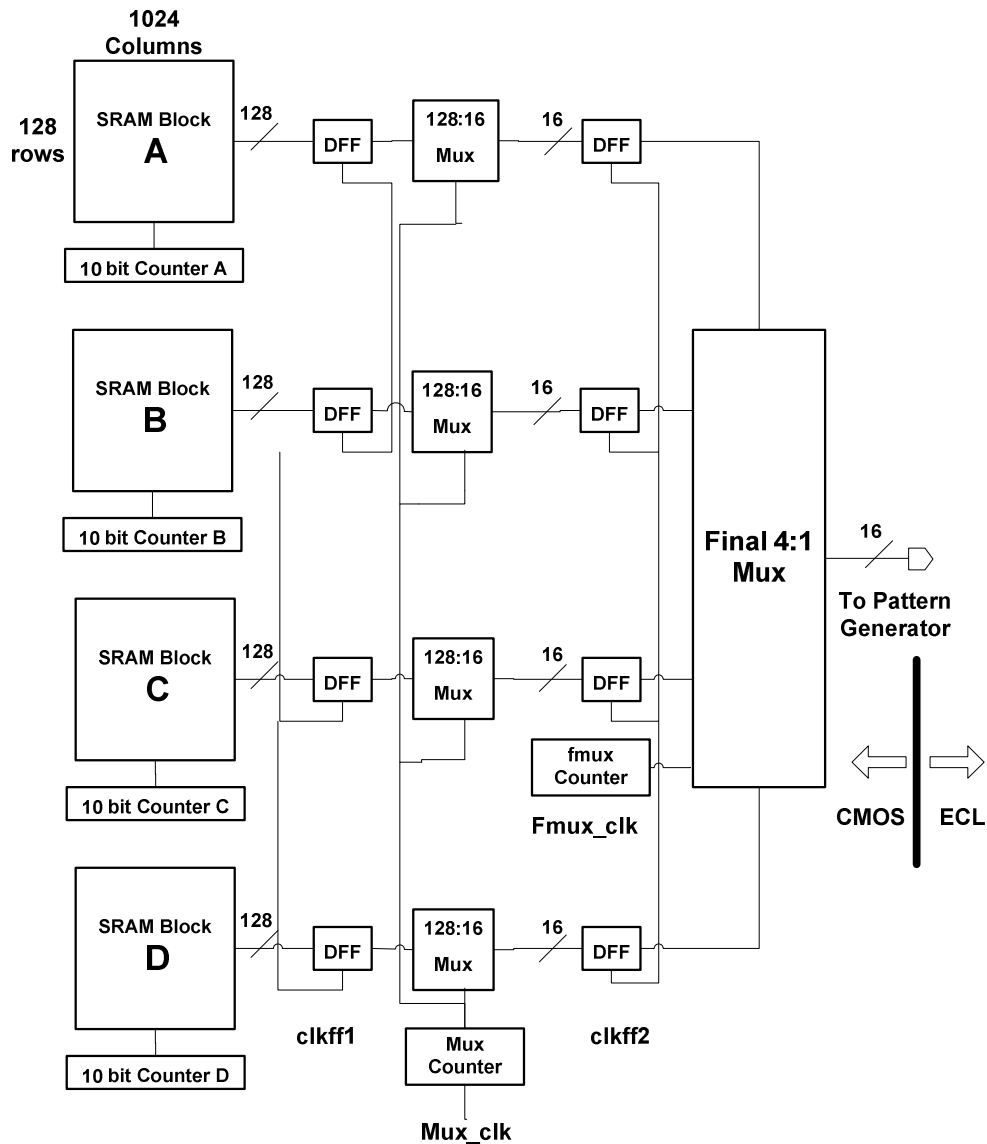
1024
Columns

128
rows

SRAM Block
A

10 bit Counter A

128

DFF

128:16
Mux

16

DFF

SRAM Block
B

10 bit Counter B

128

DFF

128:16
Mux

16

DFF

SRAM Block
C

10 bit Counter C

128

DFF

128:16
Mux

16

DFF

fmux
Counter

Fmux_clk

SRAM Block
D

10 bit Counter D

128

DFF

128:16
Mux

16

DFF

clkff1

Mux
Counter

Mux_clk

clkff2

Final 4:1
Mux

16

To Pattern
Generator

CMOS

ECL